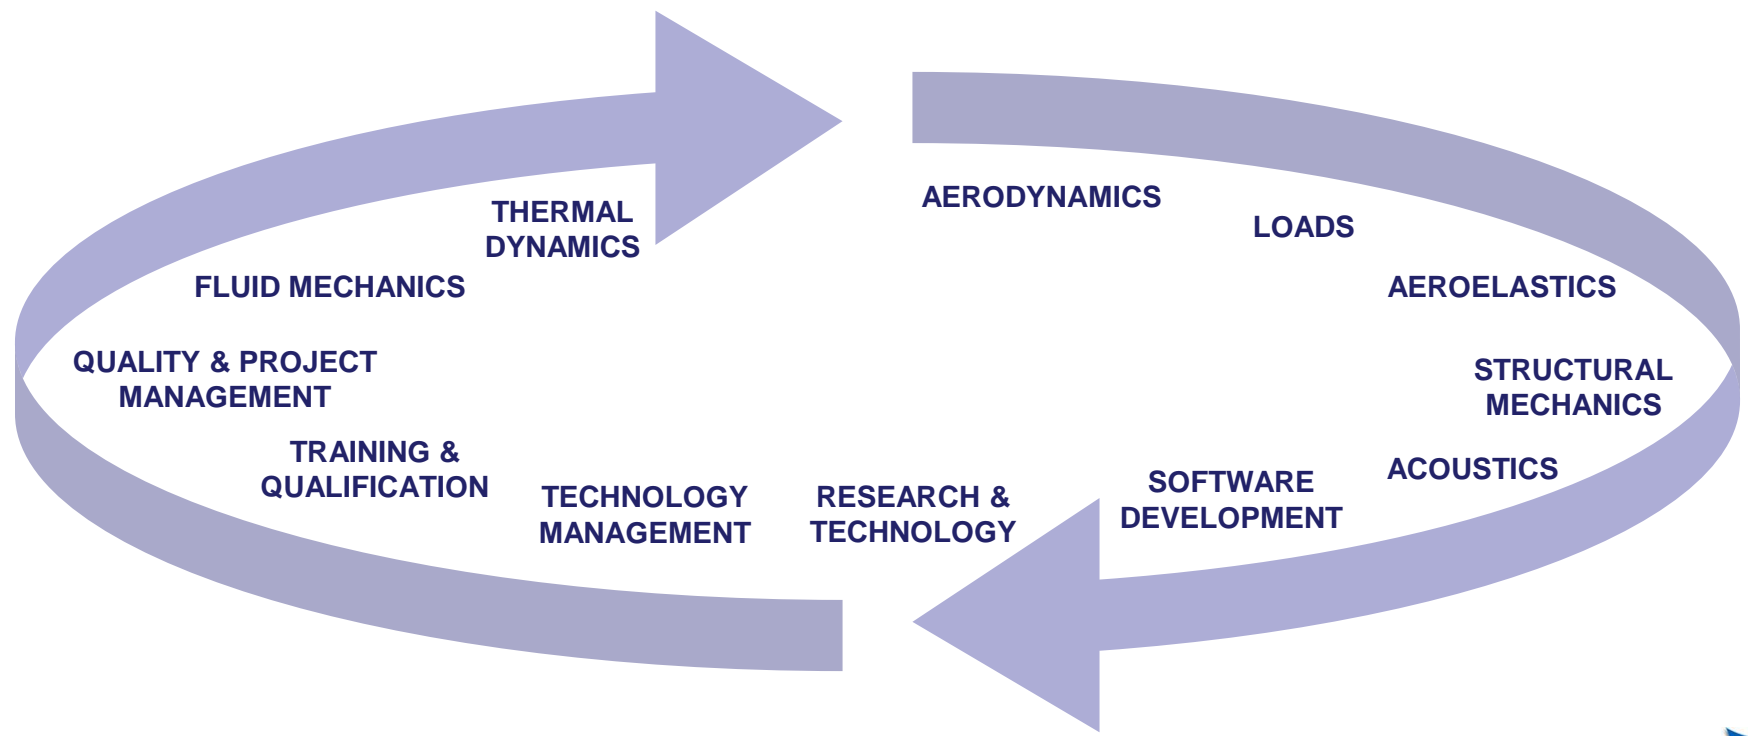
AERODYNAMICS

LOADS

AEROELASTICS

STRUCTURAL MECHANICS

ACOUSTICS

SOFTWARE DEVELOPMENT

RESEARCH & TECHNOLOGY

TECHNOLOGY MANAGEMENT

TRAINING & QUALIFICATION

QUALITY & PROJECT MANAGEMENT

FLUID MECHANICS

THERMAL DYNAMICS